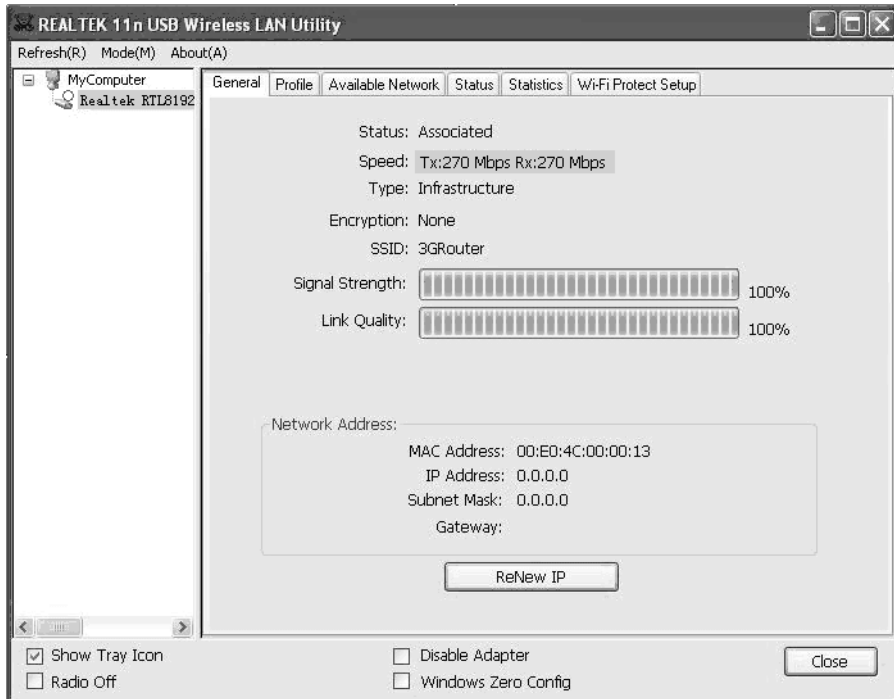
REALTEK 11n USB Wireless LAN Utility

Refresh(R) Mode(M) About(A)

MyComputer
Realtek RTL8192

General | Profile | Available Network | Status | Statistics | Wi-Fi Protect Setup

Status: Associated
Speed: Tx:270 Mbps Rx:270 Mbps
Type: Infrastructure
Encryption: None
SSID: 3GRouter
Signal Strength: 100%
Link Quality: 100%

Network Address:
MAC Address: 00:E0:4C:00:00:13
IP Address: 0.0.0.0
Subnet Mask: 0.0.0.0
Gateway:

ReNew IP

☑ Show Tray Icon
☐ Radio Off
☐ Disable Adapter
☐ Windows Zero Config
Close